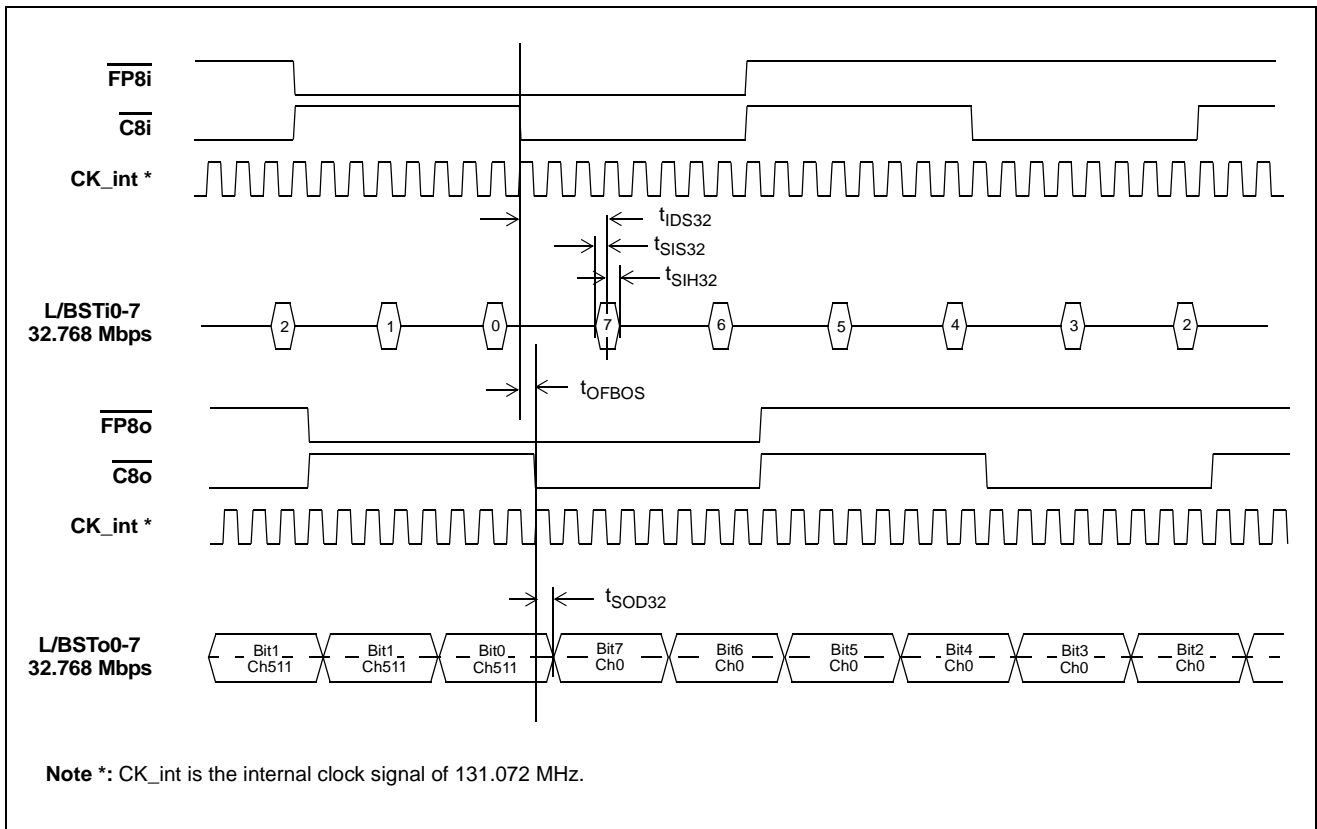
$\overline{FP8i}$

$\overline{C8i}$

CK_int *

$t_{IDS32}$

$t_{SIS32}$

$t_{SIH32}$

L/BSTi0-7
32.768 Mbps

2 1 0 7 6 5 4 3 2

$t_{OFBOS}$

$\overline{FP8o}$

$\overline{C8o}$

CK_int *

$t_{SOD32}$

L/BSTo0-7
32.768 Mbps

Bit1 Ch511 | Bit1 Ch511 | Bit0 Ch511 | Bit7 Ch0 | Bit6 Ch0 | Bit5 Ch0 | Bit4 Ch0 | Bit3 Ch0 | Bit2 Ch0

**Note *:** CK_int is the internal clock signal of 131.072 MHz.